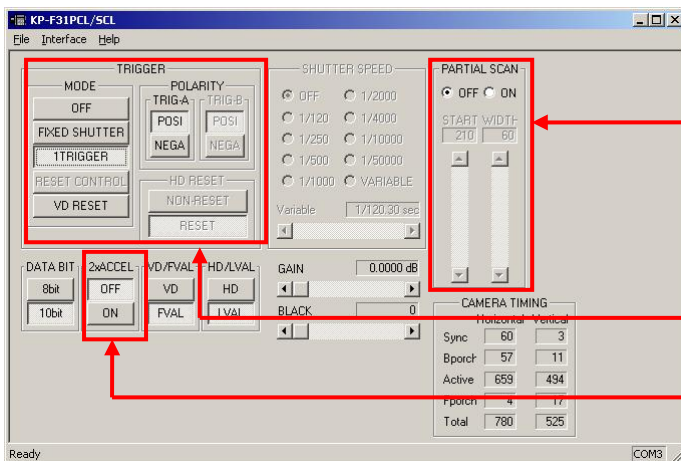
KP-F31PCL/SCL

File Interface Help

TRIGGER

MODE

OFF

FIXED SHUTTER

1TRIGGER

RESET CONTROL

VD RESET

POLARITY

TRIG-A

POSI

NEGA

TRIG-B

POSI

NEGA

HD RESET

NON-RESET

RESET

SHUTTER SPEED

OFF

1/120

1/250

1/500

1/1000

1/2000

1/4000

1/10000

1/50000

VARIABLE

Variable 1/120.30 sec

PARTIAL SCAN

OFF ON

START WIDTH

210 60

DATA BIT

8bit

10bit

2xACCEL

OFF

ON

VD/FVAL

VD

FVAL

HD/LVAL

HD

LVAL

GAIN 0.0000 dB

BLACK 0

CAMERA TIMING

| | Horizontal | Vertical |
|---|---|---|
| Sync | 60 | 3 |
| Bporch | 57 | 11 |
| Active | 659 | 494 |
| Fporch | 4 | 17 |
| Total | 780 | 525 |

Ready

COM3